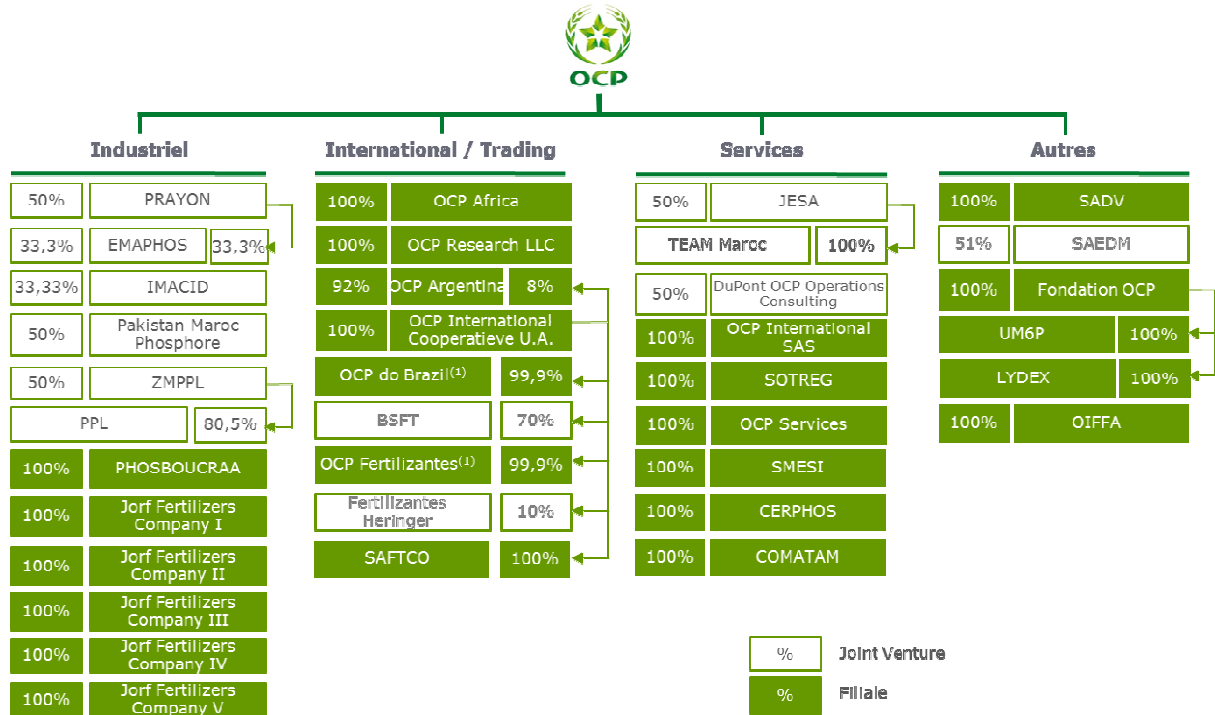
OCP

Industriel

| | | |
|---|---|---|
| 50% | PRAYON | |
| 33,3% | EMAPHOS | 33,3% |
| 33,33% | IMACID | |
| 50% | Pakistan Maroc Phosphore | |
| 50% | ZMPPL | |
| PPL | 80,5% | |
| 100% | PHOSBOUCRAA | |
| 100% | Jorf Fertilizers Company I | |
| 100% | Jorf Fertilizers Company II | |
| 100% | Jorf Fertilizers Company III | |
| 100% | Jorf Fertilizers Company IV | |
| 100% | Jorf Fertilizers Company V | |

International / Trading

| | | |
|---|---|---|
| 100% | OCP Africa | |
| 100% | OCP Research LLC | |
| 92% | OCP Argentina | 8% |
| 100% | OCP International Cooperatieve U.A. | |
| OCP do Brazil$^{(1)}$ | 99,9% | |
| BSFT | 70% | |
| OCP Fertilizantes$^{(1)}$ | 99,9% | |
| Fertilizantes Heringer | 10% | |
| SAFTCO | 100% | |

Services

| | |
|---|---|
| 50% | JESA |
| TEAM Maroc | 100% |
| 50% | DuPont OCP Operations Consulting |
| 100% | OCP International SAS |
| 100% | SOTREG |
| 100% | OCP Services |
| 100% | SMESI |
| 100% | CERPHOS |
| 100% | COMATAM |

Autres

| | |
|---|---|
| 100% | SADV |
| 51% | SAEDM |
| 100% | Fondation OCP |
| UM6P | 100% |
| LYDEX | 100% |
| 100% | OIFFA |

% Joint Venture
% Filiale